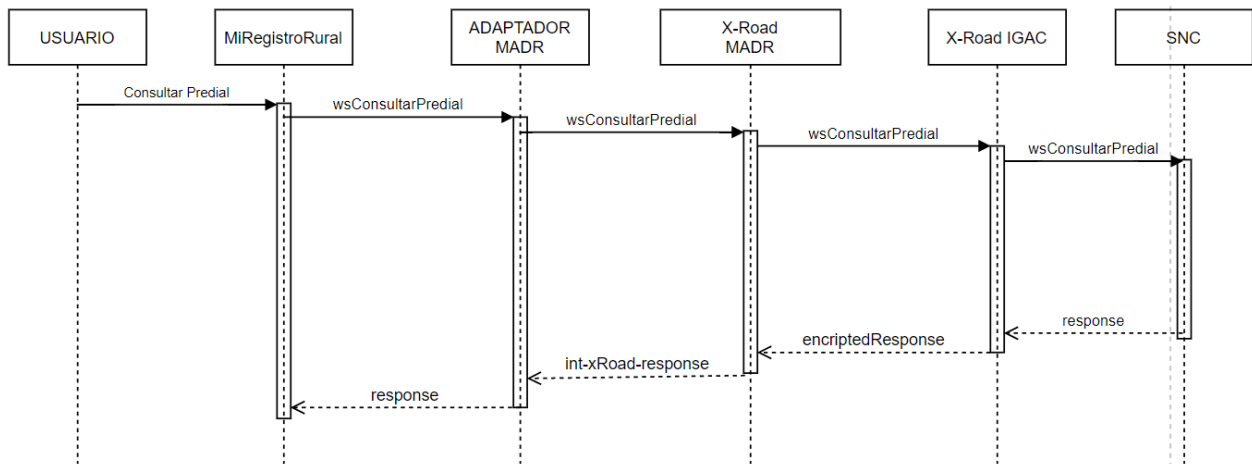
USUARIO
MiRegistroRural
ADAPTADOR MADR
X-Road MADR
X-Road IGAC
SNC

Consultar Predial
wsConsultarPredial
wsConsultarPredial
wsConsultarPredial
wsConsultarPredial
response
encriptedResponse
int-xRoad-response
response